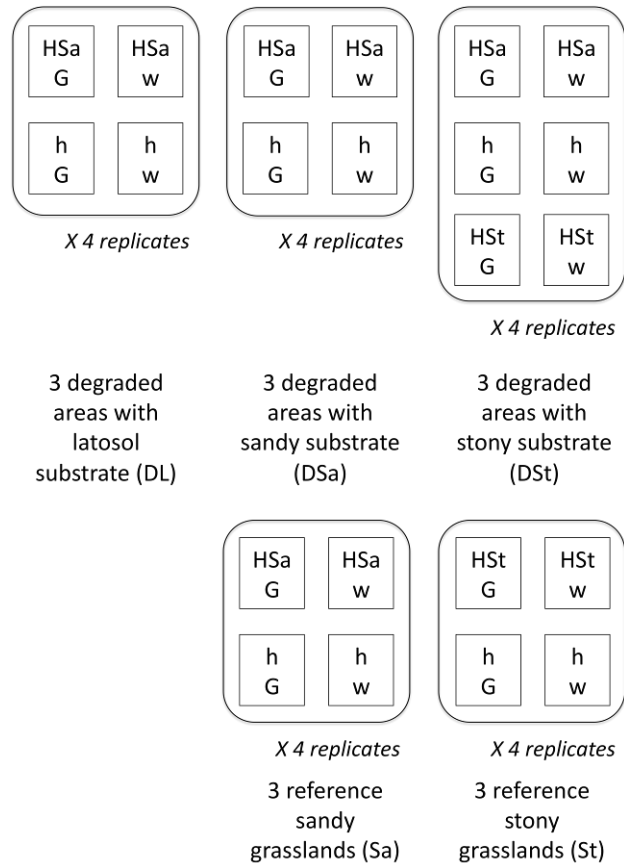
HSa G
HSa w
h G
h w

X 4 replicates

HSa G
HSa w
h G
h w

X 4 replicates

HSa G
HSa w
h G
h w
HSt G
HSt w

X 4 replicates

3 degraded areas with latosol substrate (DL)

3 degraded areas with sandy substrate (DSa)

3 degraded areas with stony substrate (DSt)

HSa G
HSa w
h G
h w

X 4 replicates

3 reference sandy grasslands (Sa)

HSt G
HSt w
h G
h w

X 4 replicates

3 reference stony grasslands (St)